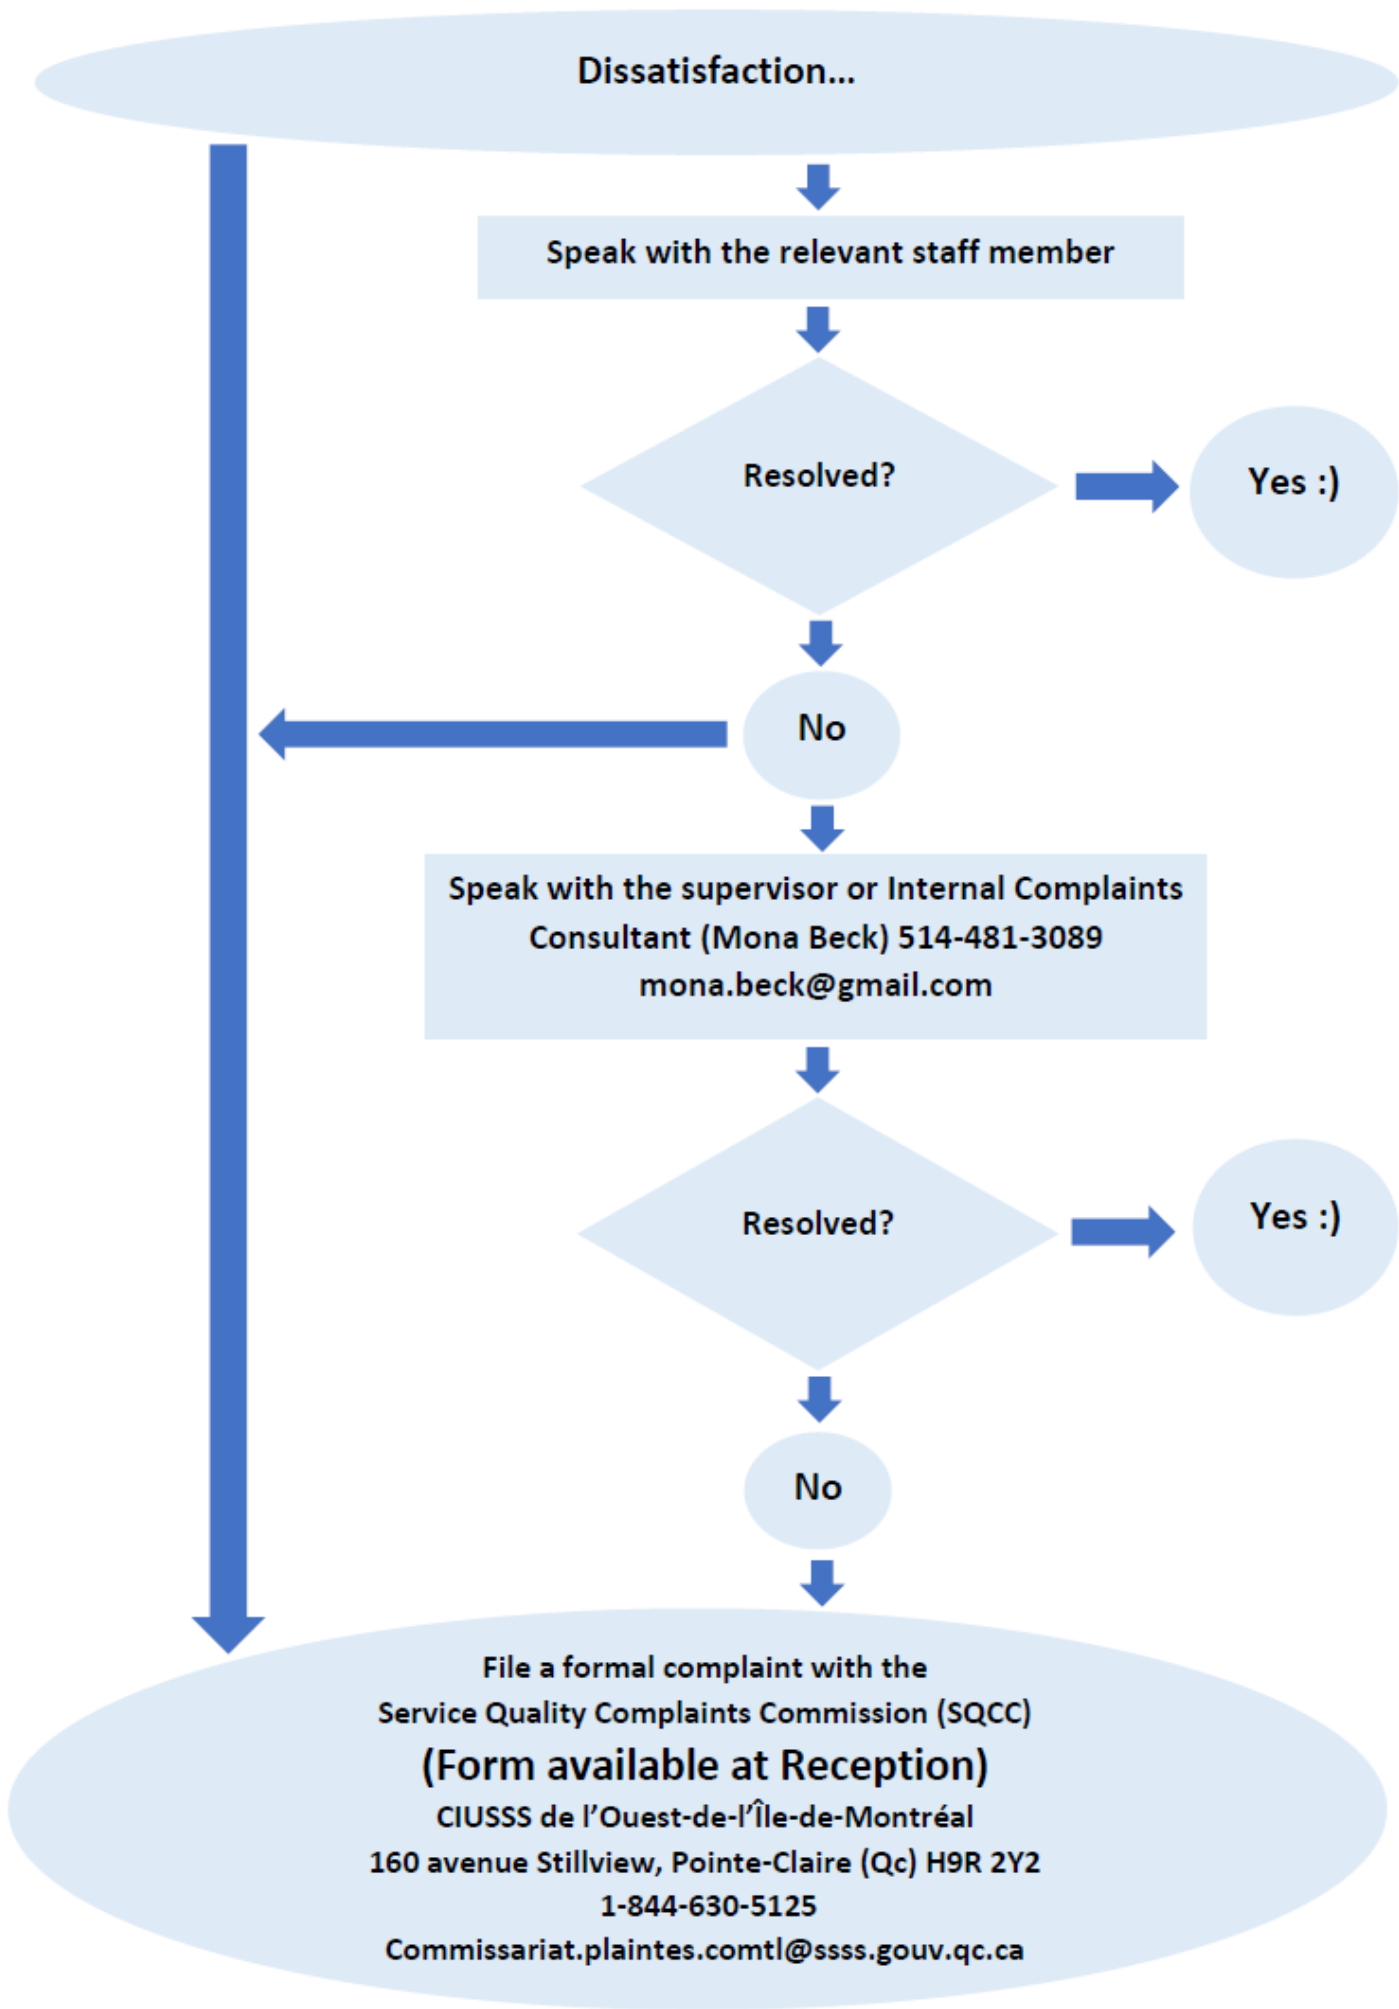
Dissatisfaction...

Speak with the relevant staff member

Resolved?

Yes :)

No

Speak with the supervisor or Internal Complaints Consultant (Mona Beck) 514-481-3089 mona.beck@gmail.com

Resolved?

Yes :)

No

File a formal complaint with the Service Quality Complaints Commission (SQCC)

(Form available at Reception)

CIUSSS de l'Ouest-de-l'Île-de-Montréal
160 avenue Stillview, Pointe-Claire (Qc) H9R 2Y2
1-844-630-5125
Commissariat.plaintes.comtl@ssss.gouv.qc.ca